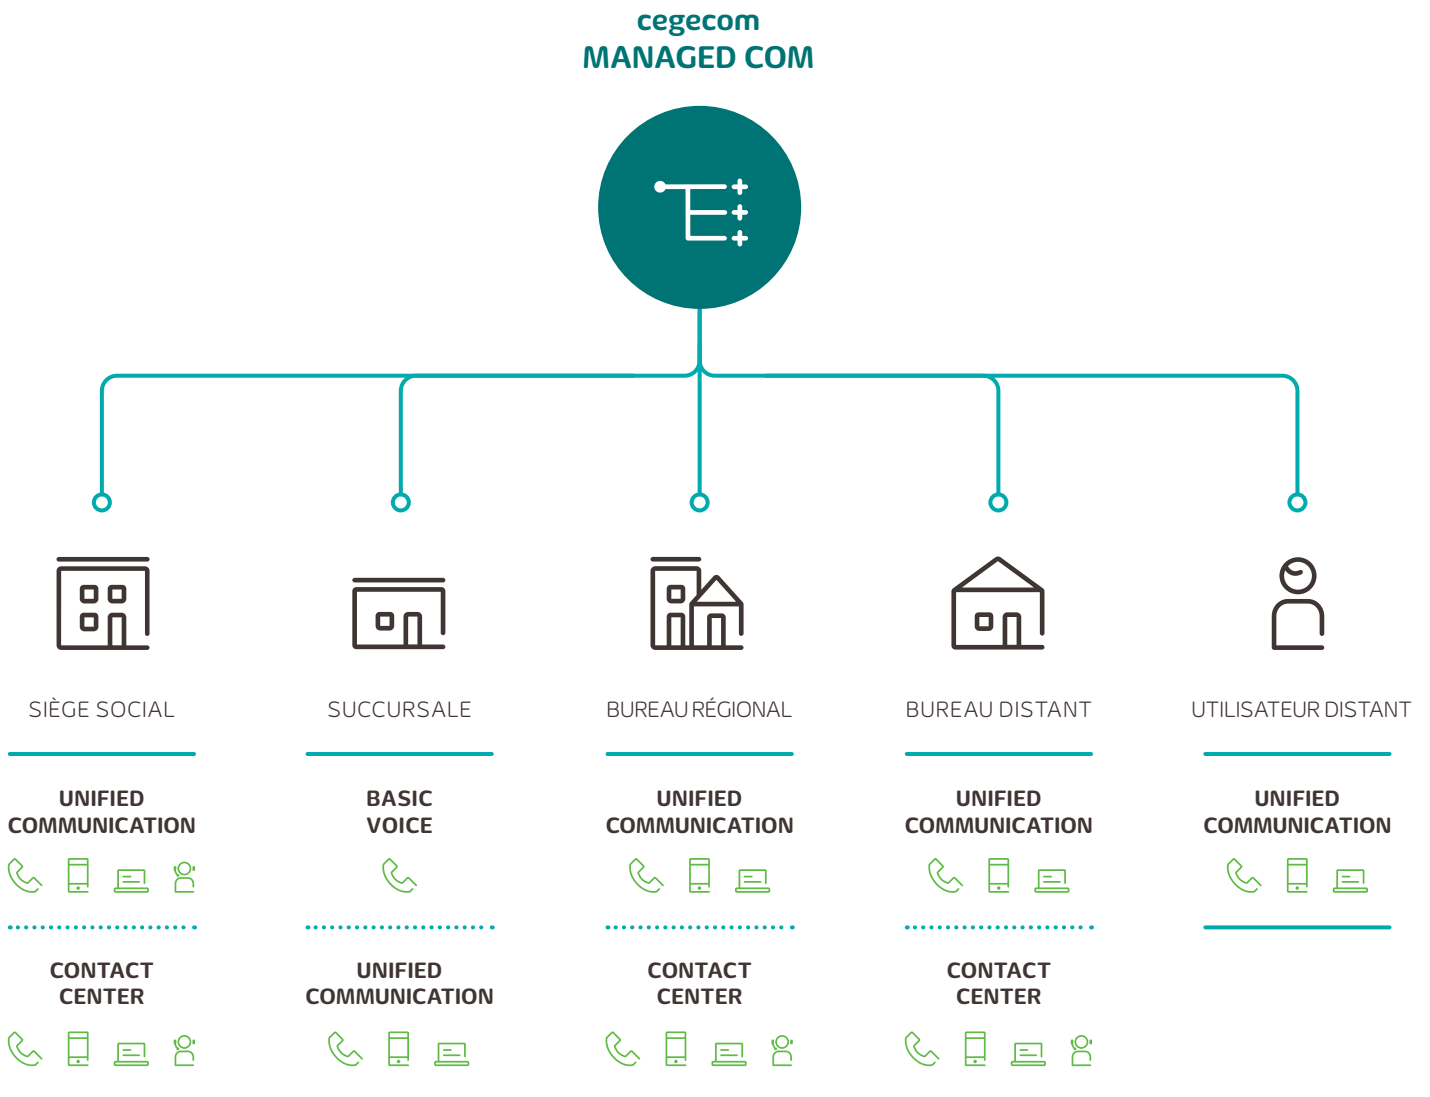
cegecom
MANAGED COM

SIÈGE SOCIAL

UNIFIED COMMUNICATION

CONTACT CENTER

SUCCURSALE

BASIC VOICE

UNIFIED COMMUNICATION

BUREAU RÉGIONAL

UNIFIED COMMUNICATION

CONTACT CENTER

BUREAU DISTANT

UNIFIED COMMUNICATION

CONTACT CENTER

UTILISATEUR DISTANT

UNIFIED COMMUNICATION